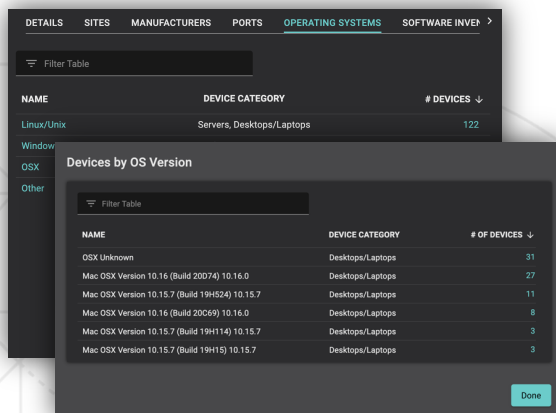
DETAILS SITES MANUFACTURERS PORTS OPERATING SYSTEMS SOFTWARE INVEN >

Filter Table

| NAME | DEVICE CATEGORY | # DEVICES ↓ |
|---|---|---|
| Linux/Unix | Servers, Desktops/Laptops | 122 |
| Window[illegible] | | |
| OSX | | |
| Other | | |

Devices by OS Version

Filter Table

| NAME | DEVICE CATEGORY | # OF DEVICES ↓ |
|---|---|---|
| OSX Unknown | Desktops/Laptops | 31 |
| Mac OSX Version 10.16 (Build 20D74) 10.16.0 | Desktops/Laptops | 27 |
| Mac OSX Version 10.15.7 (Build 19H524) 10.15.7 | Desktops/Laptops | 11 |
| Mac OSX Version 10.16 (Build 20C69) 10.16.0 | Desktops/Laptops | 8 |
| Mac OSX Version 10.15.7 (Build 19H114) 10.15.7 | Desktops/Laptops | 3 |
| Mac OSX Version 10.15.7 (Build 19H15) 10.15.7 | Desktops/Laptops | 3 |

Done